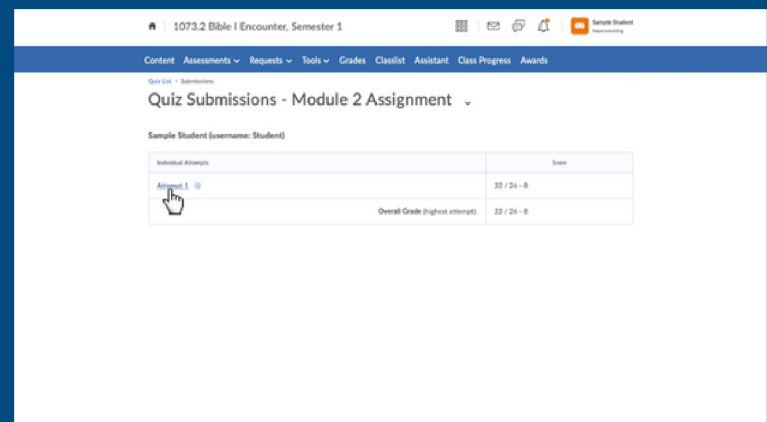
1073.2 Bible I Encounter, Semester 1

Sample Student
Impersonating

Content Assessments Requests Tools Grades Classlist Assistant Class Progress Awards

Quiz List > Submissions

Quiz Submissions - Module 2 Assignment

Sample Student (username: Student)

| Individual Attempts | Score |
|---|---|
| Attempt 1 | 22 / 26 - B |
| Overall Grade (highest attempt): | 22 / 26 - B |